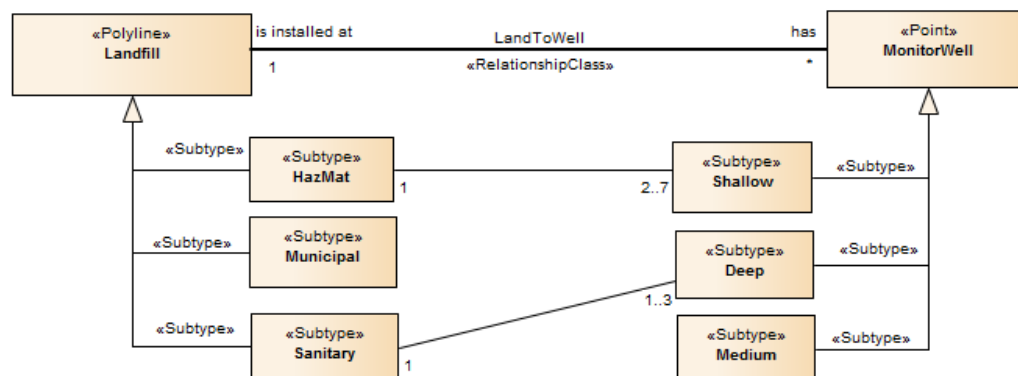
«Polyline»
Landfill

is installed at

1

LandToWell

«RelationshipClass»

has

*

«Point»
MonitorWell

«Subtype»

«Subtype»
HazMat

1

2..7

«Subtype»
Shallow

«Subtype»

«Subtype»

«Subtype»
Municipal

«Subtype»
Deep

«Subtype»

1..3

«Subtype»

«Subtype»
Sanitary

1

«Subtype»
Medium

«Subtype»